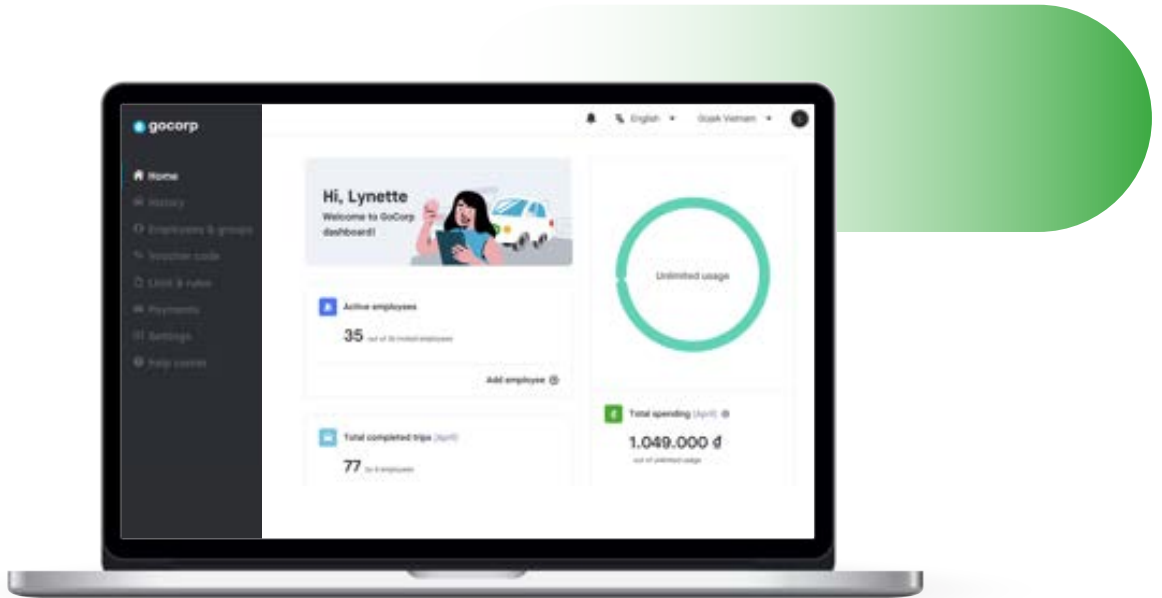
gocorp

Home
History
Employees & groups
Voucher code
Limit & rules
Payments
Settings
Help center

English
Gojek Vietnam

Hi, Lynette
Welcome to GoCorp dashboard!

Active employees
35 out of 35 invited employees
Add employee

Total completed trips (April)
77 by 6 employees

Unlimited usage

Total spending (April)
1.049.000 đ
out of unlimited usage